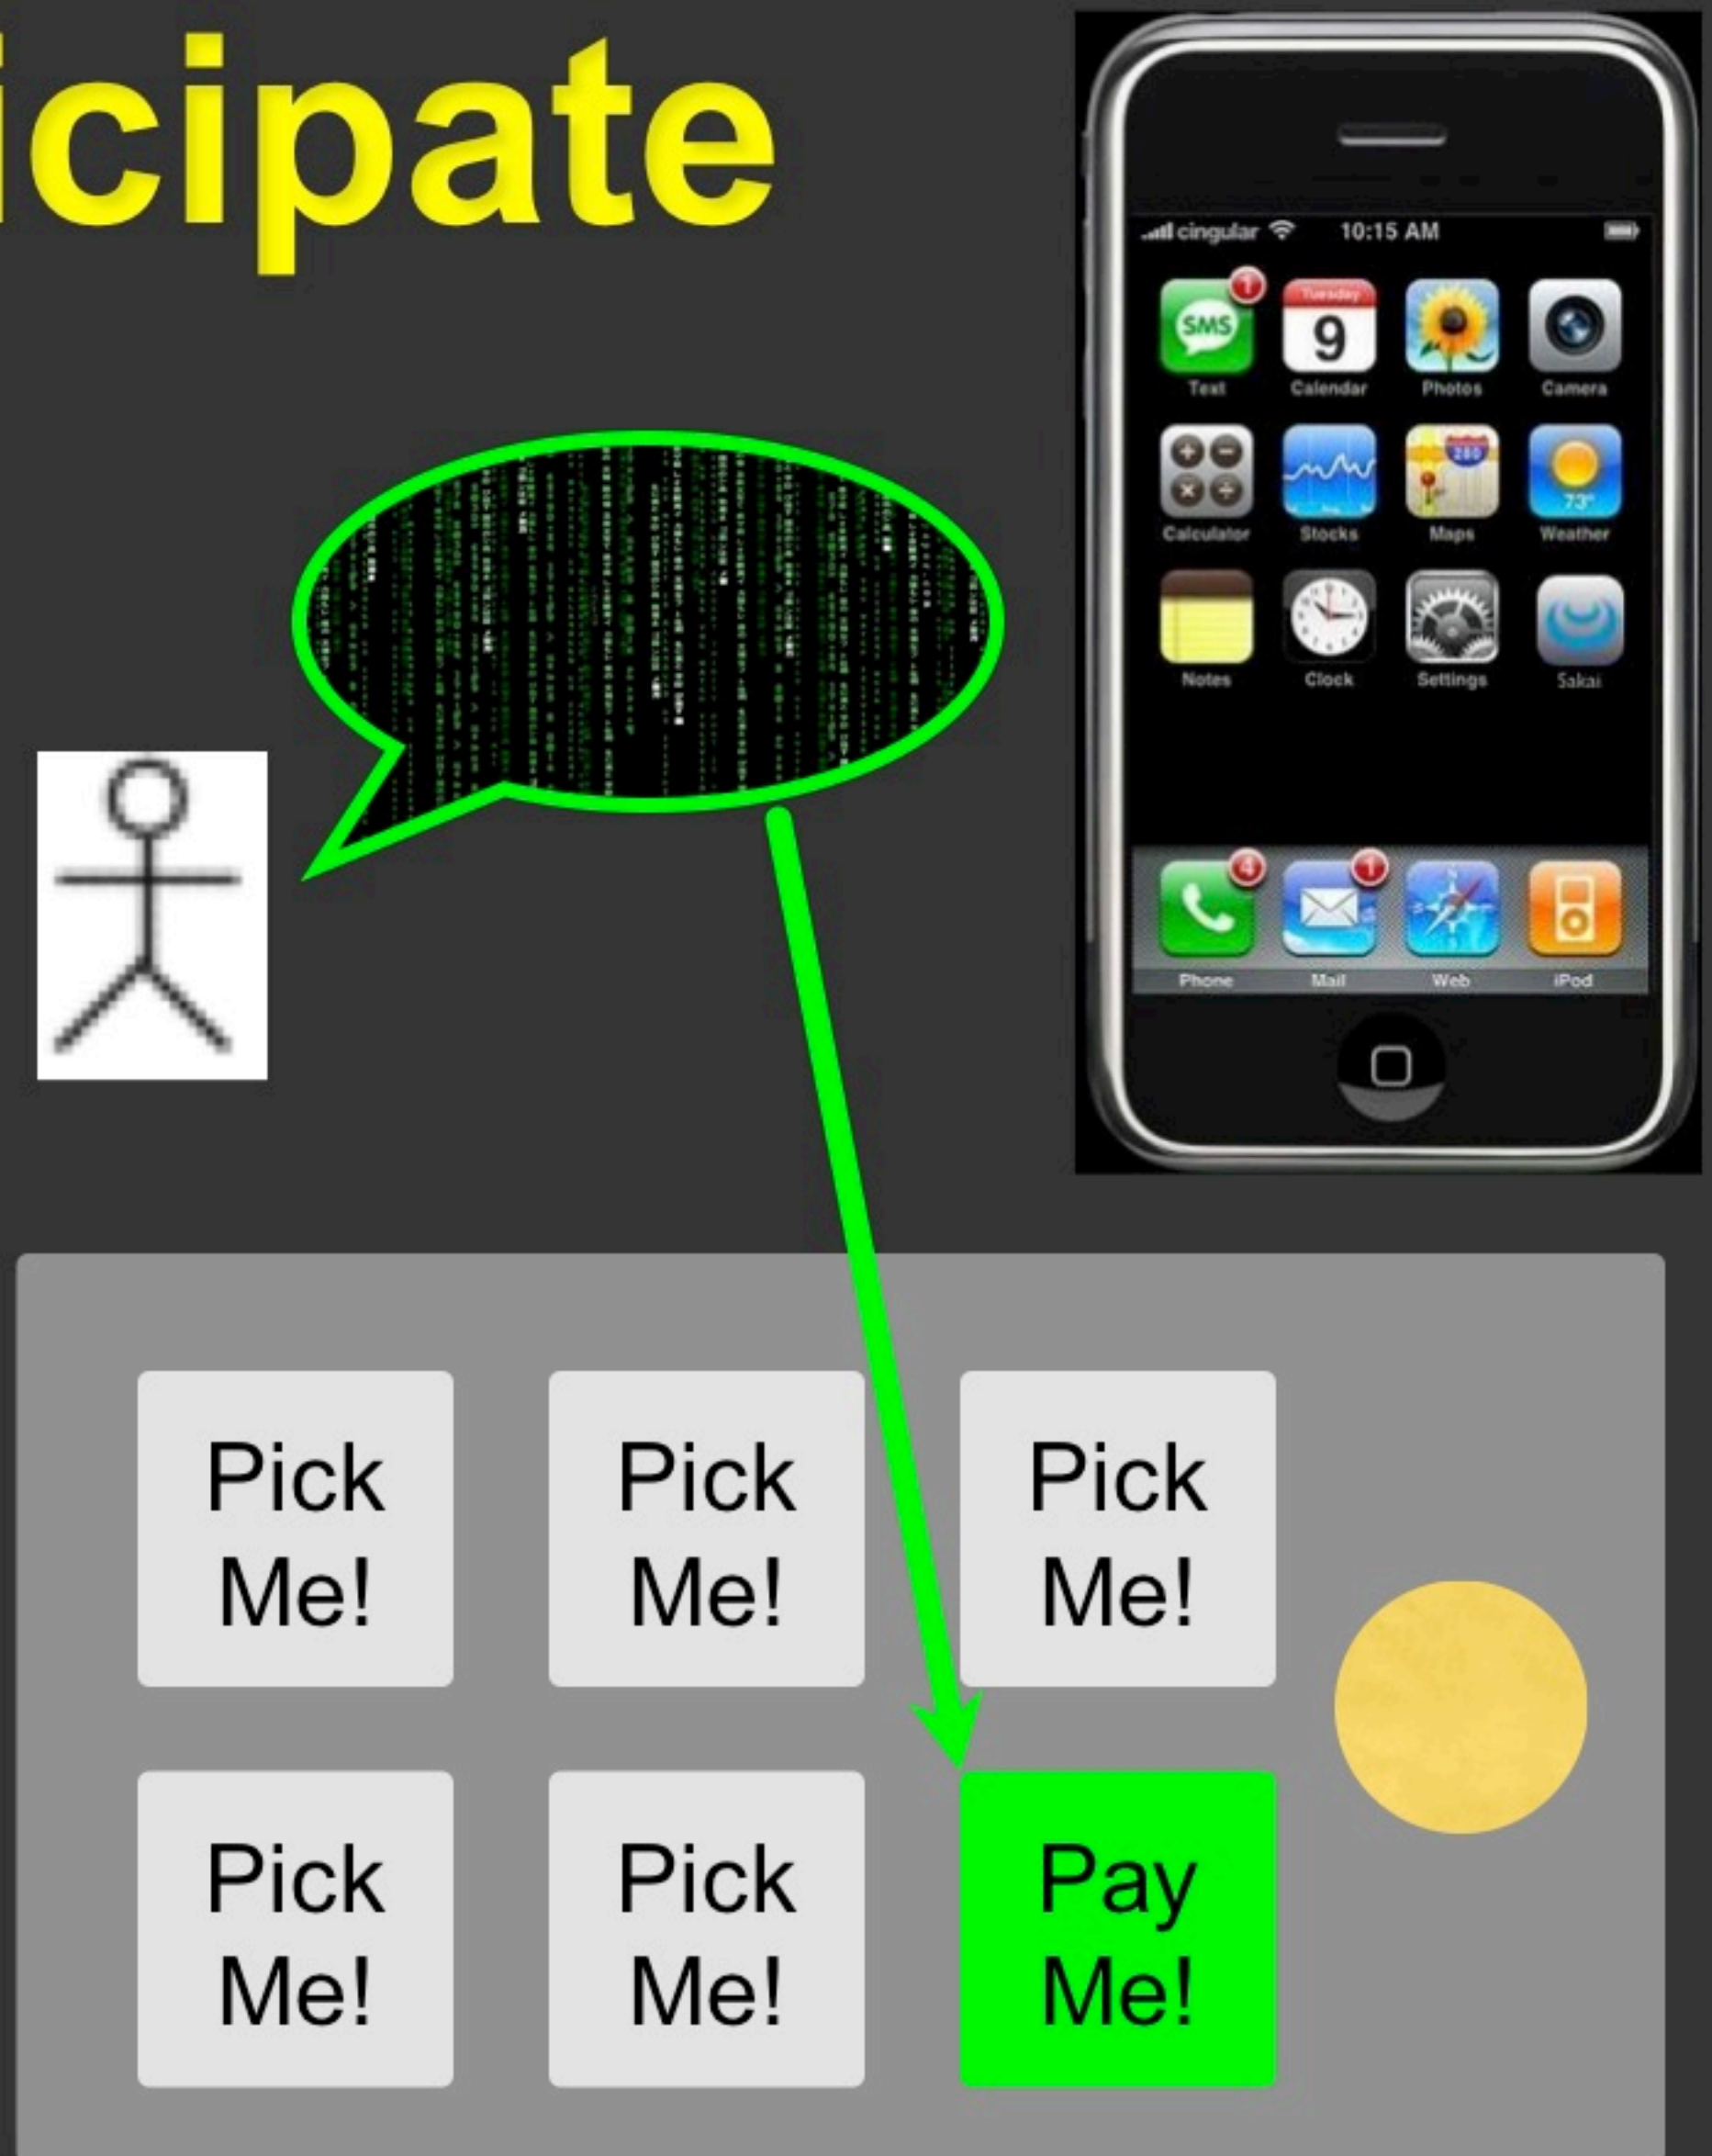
icipate

cingular 10:15 AM

SMS
Text
Tuesday
9
Calendar
Photos
Camera
Calculator
Stocks
280
Maps
73°
Weather
Notes
Clock
Settings
Sakai
Phone
Mail
Web
iPod

Pick Me!

Pick Me!

Pick Me!

Pick Me!

Pick Me!

Pay Me!